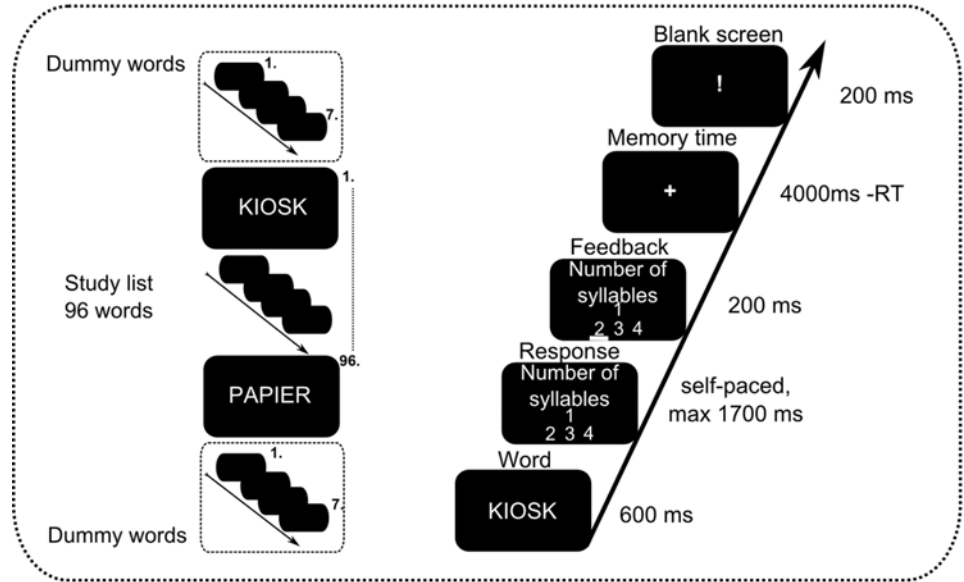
Dummy words

1.

7.

KIOSK

1.

Study list
96 words

96.

PAPIER

1.

7.

Dummy words

Blank screen

!

200 ms

Memory time

+

4000ms -RT

Feedback

Number of syllables
1
2 3 4

200 ms

Response

Number of syllables
1
2 3 4

self-paced, max 1700 ms

Word

KIOSK

600 ms